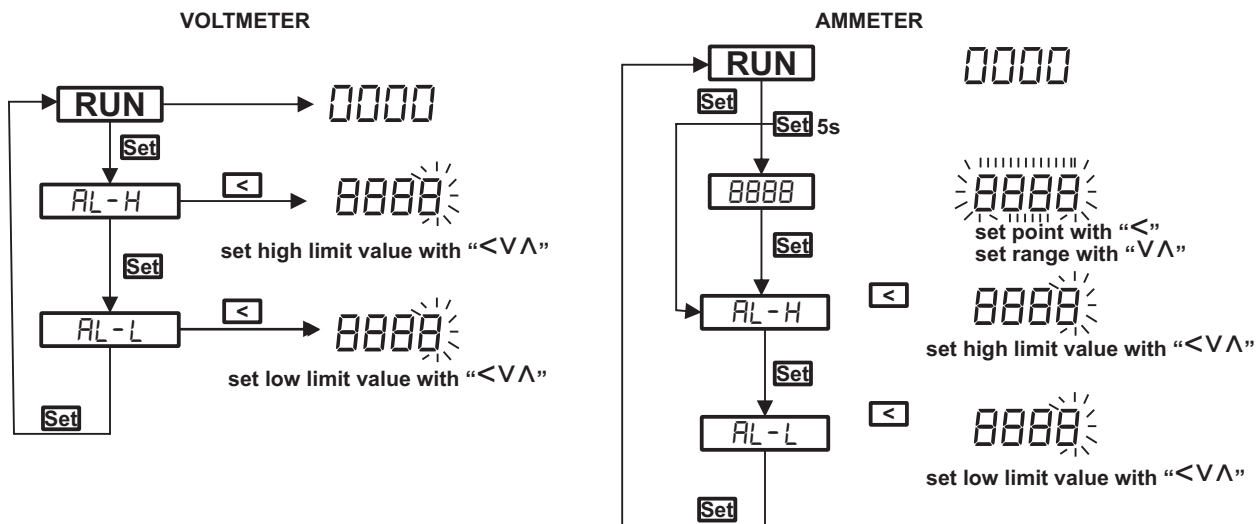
VOLTMETER

RUN

0000

Set

AL-H

<

8888

set high limit value with "<V∧"

Set

AL-L

<

8888

set low limit value with "<V∧"

Set

AMMETER

RUN

0000

Set

Set 5s

8888

8888

set point with "<"
set range with "V∧"

Set

AL-H

<

8888

set high limit value with "<V∧"

Set

AL-L

<

8888

set low limit value with "<V∧"

Set